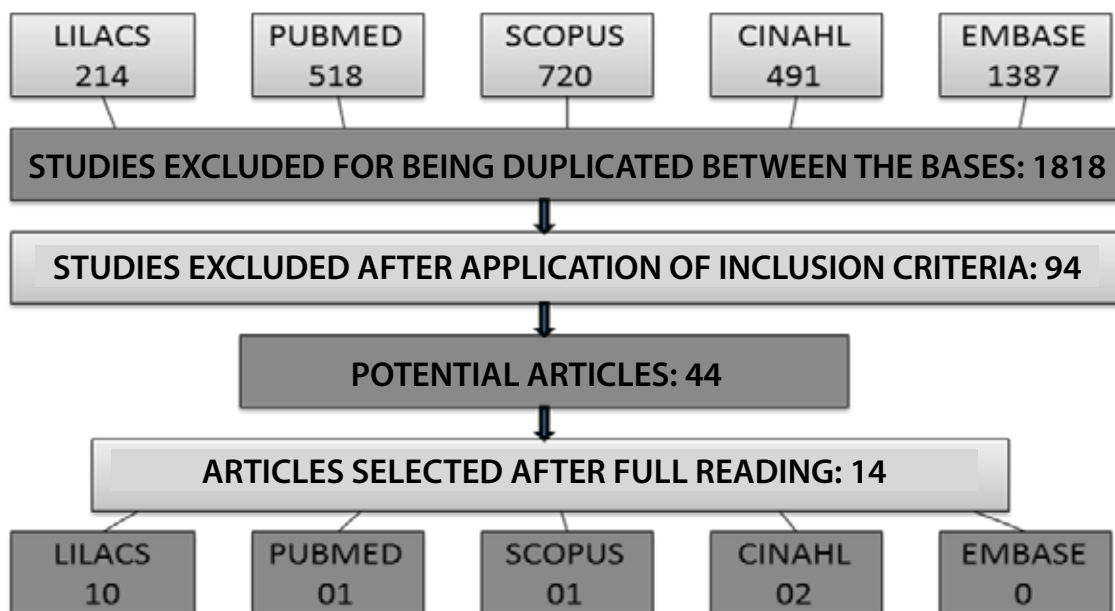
LILACS
214

PUBMED
518

SCOPUS
720

CINAHL
491

EMBASE
1387

STUDIES EXCLUDED FOR BEING DUPLICATED BETWEEN THE BASES: 1818

STUDIES EXCLUDED AFTER APPLICATION OF INCLUSION CRITERIA: 94

POTENTIAL ARTICLES: 44

ARTICLES SELECTED AFTER FULL READING: 14

LILACS
10

PUBMED
01

SCOPUS
01

CINAHL
02

EMBASE
0